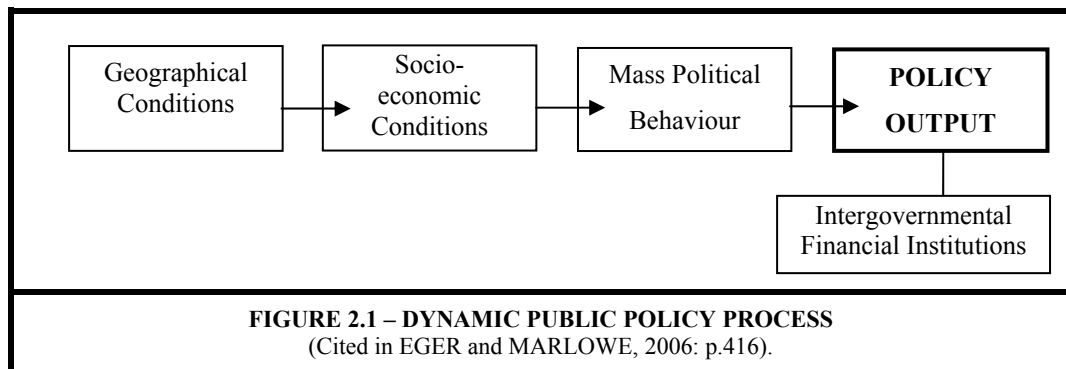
Geographical Conditions

Socio-economic Conditions

Mass Political Behaviour

POLICY OUTPUT

Intergovernmental Financial Institutions

FIGURE 2.1 – DYNAMIC PUBLIC POLICY PROCESS
(Cited in EGER and MARLOWE, 2006: p.416).